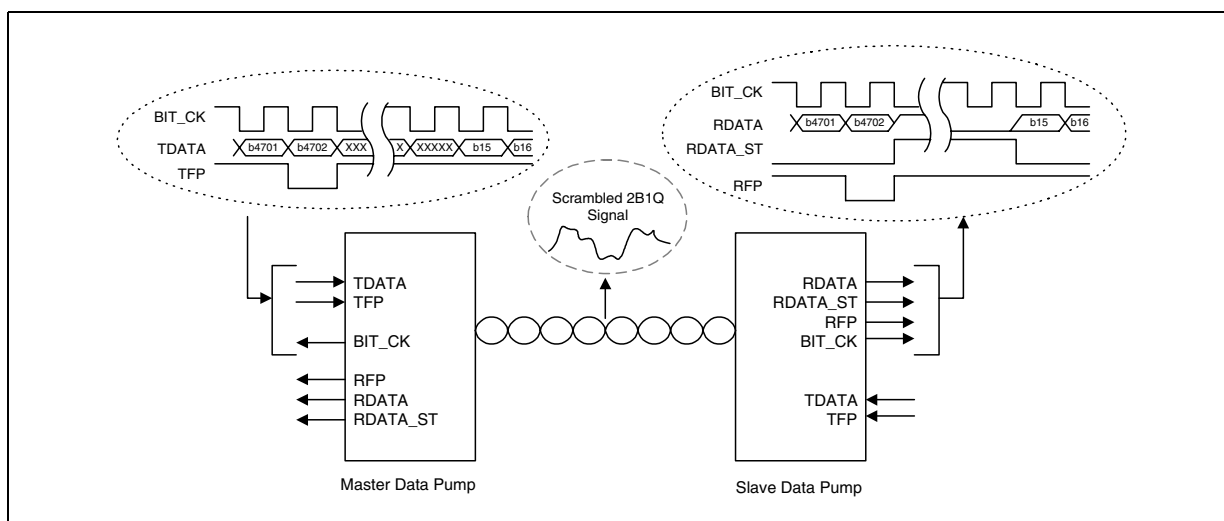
BIT_CK
TDATA
b4701
b4702
XXX
X
XXXXX
b15
b16
TFP

Scrambled 2B1Q Signal

BIT_CK
RDATA
b4701
b4702
b15
b16
RDATA_ST
RFP

TDATA
TFP
BIT_CK
RFP
RDATA
RDATA_ST

RDATA
RDATA_ST
RFP
BIT_CK
TDATA
TFP

Master Data Pump

Slave Data Pump